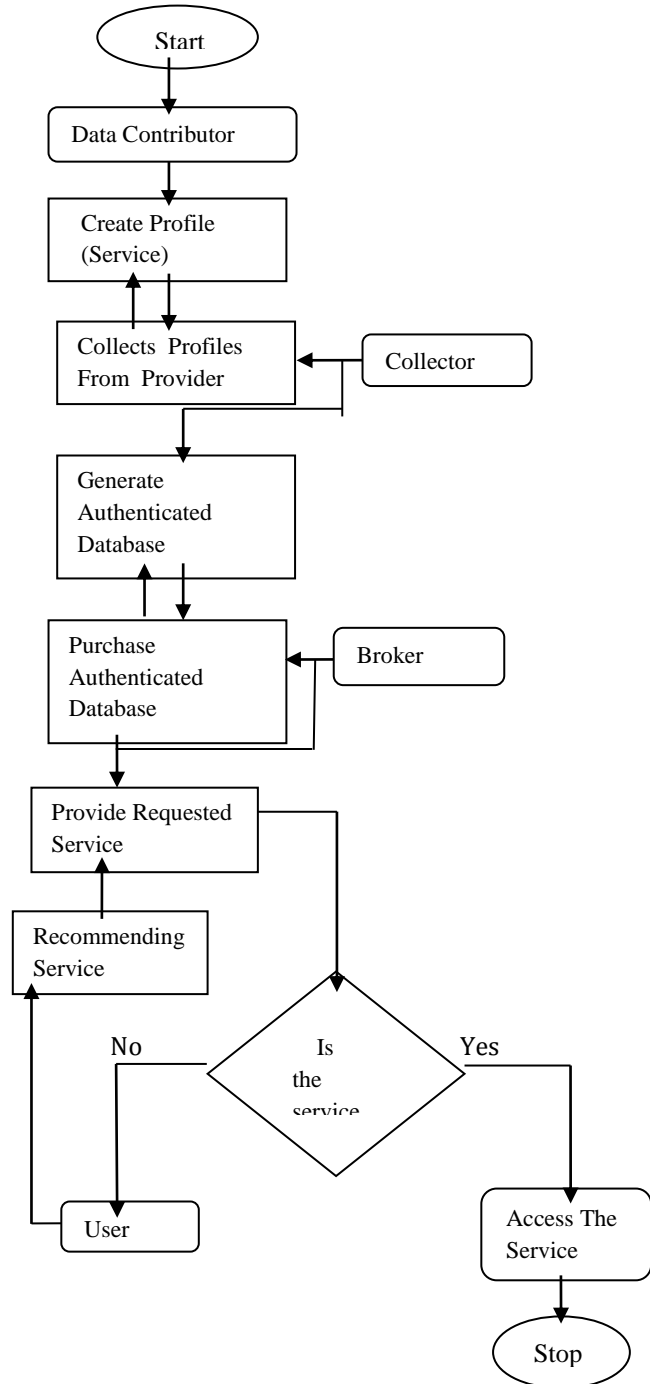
Start

Data Contributor

Create Profile (Service)

Collects Profiles From Provider

Collector

Generate Authenticated Database

Purchase Authenticated Database

Broker

Provide Requested Service

Recommending Service

No

Is the service

Yes

User

Access The Service

Stop